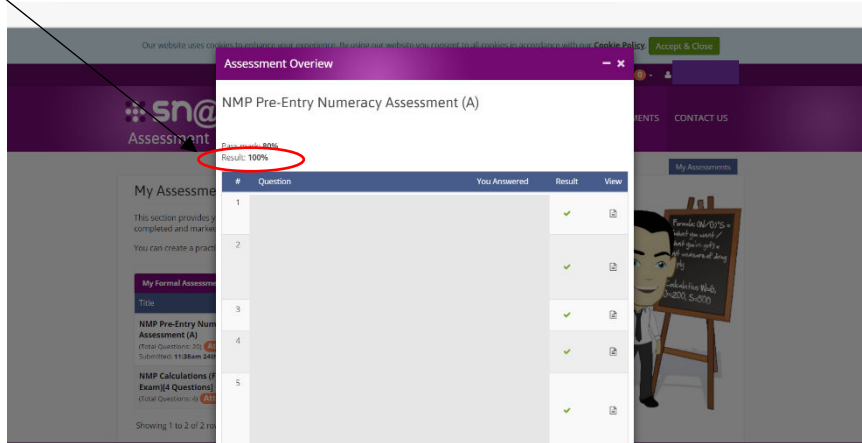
Our website uses cookies to enhance your experience. By using our website you consent to all cookies in accordance with our Cookie Policy Accept & Close

Assessment Overview

NMP Pre-Entry Numeracy Assessment (A)

Pass mark: 80%
Result: 100%

| # | Question | You Answered | Result | View |
|---|---|---|---|---|
| 1 | | | ✓ | |
| 2 | | | ✓ | |
| 3 | | | ✓ | |
| 4 | | | ✓ | |
| 5 | | | ✓ | |

sn@
Assessment

CONTACT US

My Assessments

My Assessme

This section provides y
completed and marke

You can create a practi

My Formal Assessme

Title

NMP Pre-Entry Num
Assessment (A)
(Total Questions: 30)
Submitted: 11:38am 24t

NMP Calculations (F
Exam)[4 Questions]
(Total Questions: 4)

Showing 1 to 2 of 2 ro

Formula (N/D)*S =
what you want /
what you've got x
unit of measure of drug
(S)
Calculation Wells
D=200, S=500